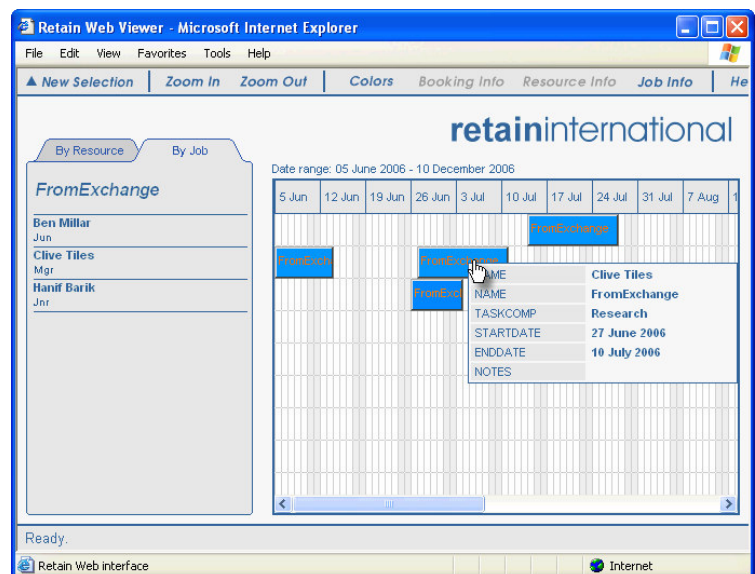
Retain Web Viewer - Microsoft Internet Explorer

File Edit View Favorites Tools Help

▲ New Selection | Zoom In | Zoom Out | Colors | Booking Info | Resource Info | Job Info | He

retaininternational

By Resource | By Job

FromExchange

Ben Millar
Jun

Clive Tiles
Mgr

Hanif Barik
Jnr

Date range: 05 June 2006 - 10 December 2006

| 5 Jun | 12 Jun | 19 Jun | 26 Jun | 3 Jul | 10 Jul | 17 Jul | 24 Jul | 31 Jul | 7 Aug |
|---|---|---|---|---|---|---|---|---|---|

FromExchange

FromExch

FromExchange

FromExc

| NAME | Clive Tiles |
|---|---|
| NAME | FromExchange |
| TASKCOMP | Research |
| STARTDATE | 27 June 2006 |
| ENDDATE | 10 July 2006 |
| NOTES | |

Ready.

Retain Web interface

Internet